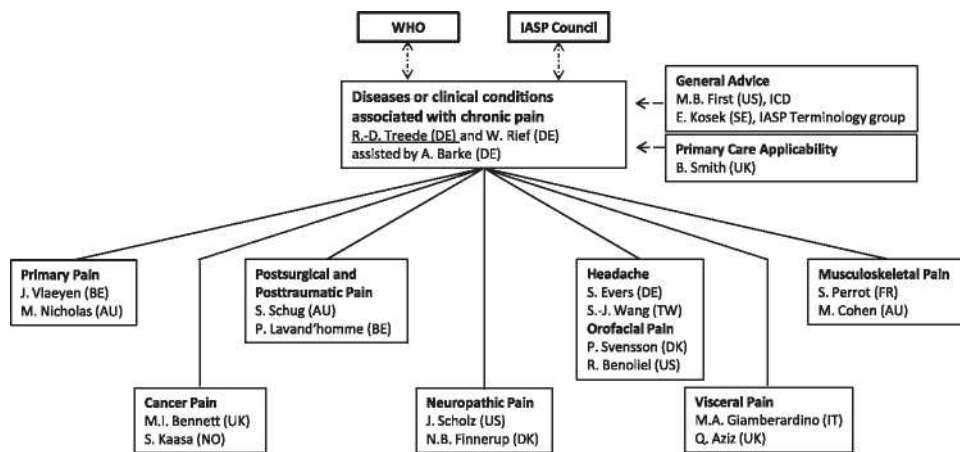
WHO

IASP Council

Diseases or clinical conditions associated with chronic pain
R.-D. Treede (DE) and W. Rief (DE)
assisted by A. Barke (DE)

General Advice
M.B. First (US), ICD
E. Kosek (SE), IASP Terminology group

Primary Care Applicability
B. Smith (UK)

Primary Pain
J. Vlaeyen (BE)
M. Nicholas (AU)

Postsurgical and Posttraumatic Pain
S. Schug (AU)
P. Lavand'homme (BE)

Headache
S. Evers (DE)
S.-J. Wang (TW)
Orofacial Pain
P. Svensson (DK)
R. Benoliel (US)

Musculoskeletal Pain
S. Perrot (FR)
M. Cohen (AU)

Cancer Pain
M.I. Bennett (UK)
S. Kaasa (NO)

Neuropathic Pain
J. Scholz (US)
N.B. Finnerup (DK)

Visceral Pain
M.A. Giamberardino (IT)
Q. Aziz (UK)